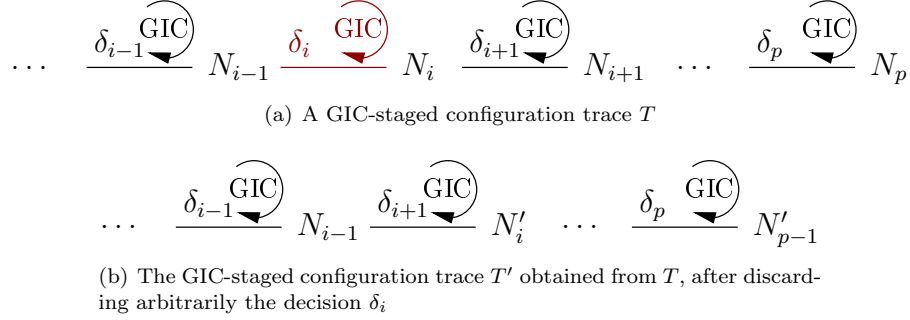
$\dots$ $\delta_{i-1}$ GIC $N_{i-1}$ $\delta_i$ GIC $N_i$ $\delta_{i+1}$ GIC $N_{i+1}$ $\dots$ $\delta_p$ GIC $N_p$

(a) A GIC-staged configuration trace $T$

$\dots$ $\delta_{i-1}$ GIC $N_{i-1}$ $\delta_{i+1}$ GIC $N'_i$ $\dots$ $\delta_p$ GIC $N'_{p-1}$

(b) The GIC-staged configuration trace $T'$ obtained from $T$, after discarding arbitrarily the decision $\delta_i$